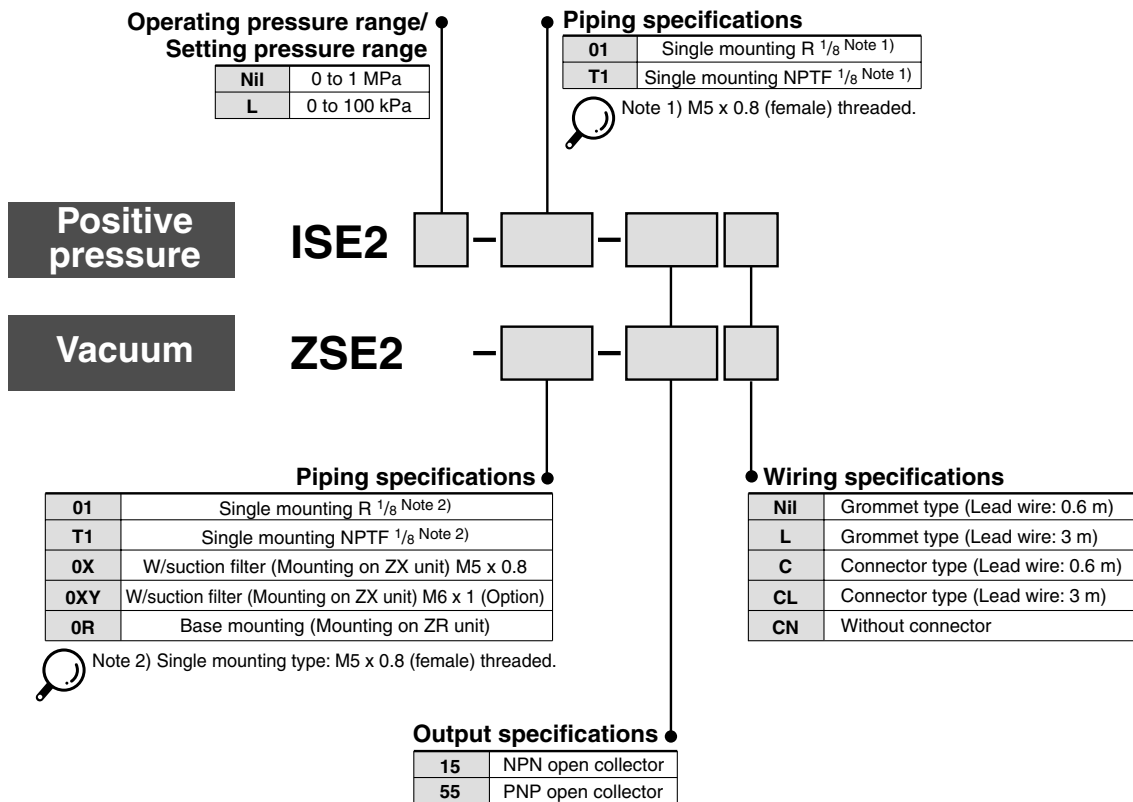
Operating pressure range/
Setting pressure range

| Nil | 0 to 1 MPa |
|---|---|
| L | 0 to 100 kPa |

Piping specifications

| 01 | Single mounting R $^{1}/_{8}$ Note 1) |
|---|---|
| T1 | Single mounting NPTF $^{1}/_{8}$ Note 1) |

Note 1) M5 x 0.8 (female) threaded.

Positive pressure

ISE2 – –

Vacuum

ZSE2 – –

Piping specifications

| 01 | Single mounting R $^{1}/_{8}$ Note 2) |
|---|---|
| T1 | Single mounting NPTF $^{1}/_{8}$ Note 2) |
| 0X | W/suction filter (Mounting on ZX unit) M5 x 0.8 |
| 0XY | W/suction filter (Mounting on ZX unit) M6 x 1 (Option) |
| 0R | Base mounting (Mounting on ZR unit) |

Note 2) Single mounting type: M5 x 0.8 (female) threaded.

Wiring specifications

| Nil | Grommet type (Lead wire: 0.6 m) |
|---|---|
| L | Grommet type (Lead wire: 3 m) |
| C | Connector type (Lead wire: 0.6 m) |
| CL | Connector type (Lead wire: 3 m) |
| CN | Without connector |

Output specifications

| 15 | NPN open collector |
|---|---|
| 55 | PNP open collector |